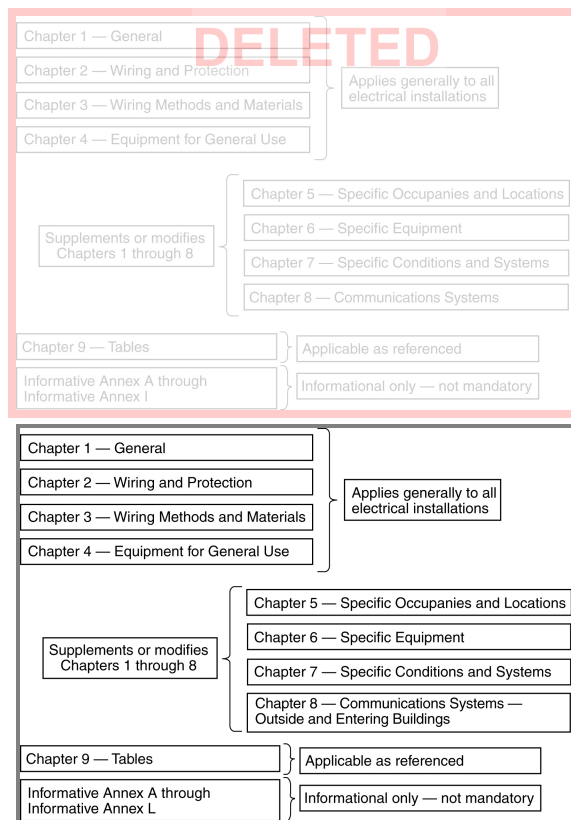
Chapter 1 — General

Chapter 2 — Wiring and Protection

Chapter 3 — Wiring Methods and Materials

Chapter 4 — Equipment for General Use

DELETED

Applies generally to all electrical installations

Chapter 5 — Specific Occupanies and Locations

Chapter 6 — Specific Equipment

Chapter 7 — Specific Conditions and Systems

Chapter 8 — Communications Systems

Supplements or modifies Chapters 1 through 8

Chapter 9 — Tables

Applicable as referenced

Informative Annex A through Informative Annex I

Informational only — not mandatory

Chapter 1 — General

Chapter 2 — Wiring and Protection

Chapter 3 — Wiring Methods and Materials

Chapter 4 — Equipment for General Use

Applies generally to all electrical installations

Chapter 5 — Specific Occupanies and Locations

Chapter 6 — Specific Equipment

Chapter 7 — Specific Conditions and Systems

Chapter 8 — Communications Systems — Outside and Entering Buildings

Supplements or modifies Chapters 1 through 8

Chapter 9 — Tables

Applicable as referenced

Informative Annex A through Informative Annex L

Informational only — not mandatory